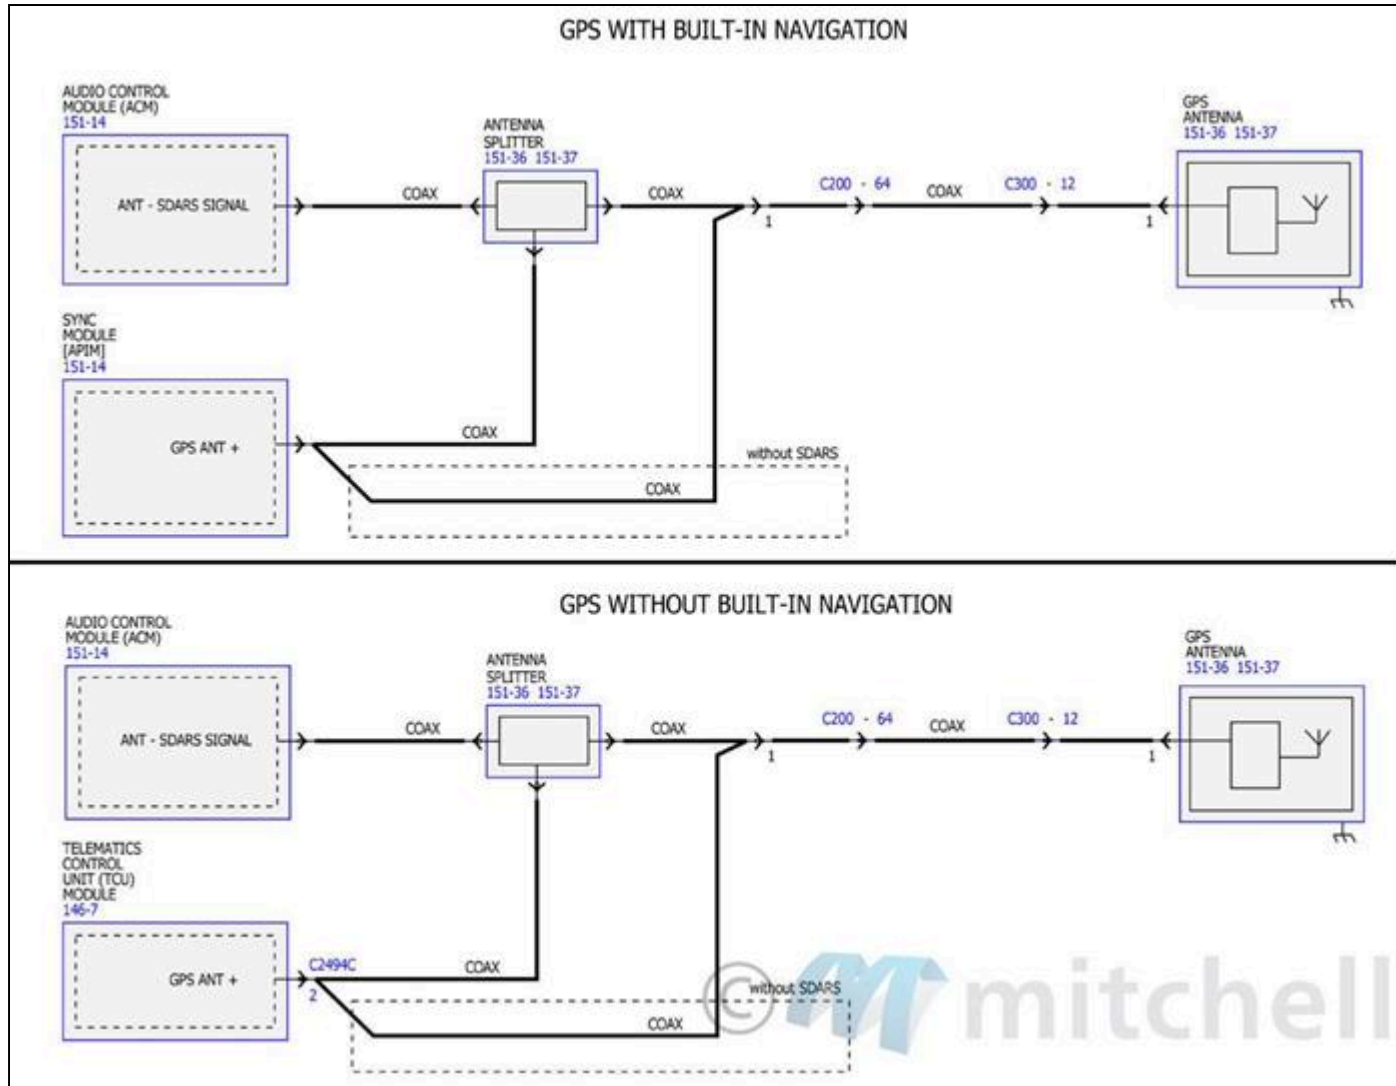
GPS WITH BUILT-IN NAVIGATION

AUDIO CONTROL MODULE (ACM)
151-14

ANT - SDARS SIGNAL

COAX

ANTENNA SPLITTER
151-36 151-37

COAX

1

C200 - 64

COAX

C300 - 12

1

GPS ANTENNA
151-36 151-37

SYNC MODULE [APIM]
151-14

GPS ANT +

COAX

without SDARS

COAX

GPS WITHOUT BUILT-IN NAVIGATION

AUDIO CONTROL MODULE (ACM)
151-14

ANT - SDARS SIGNAL

COAX

ANTENNA SPLITTER
151-36 151-37

COAX

1

C200 - 64

COAX

C300 - 12

1

GPS ANTENNA
151-36 151-37

TELEMATICS CONTROL UNIT (TCU) MODULE
146-7

GPS ANT +

C2494C
2

COAX

without SDARS

COAX

© mitchell